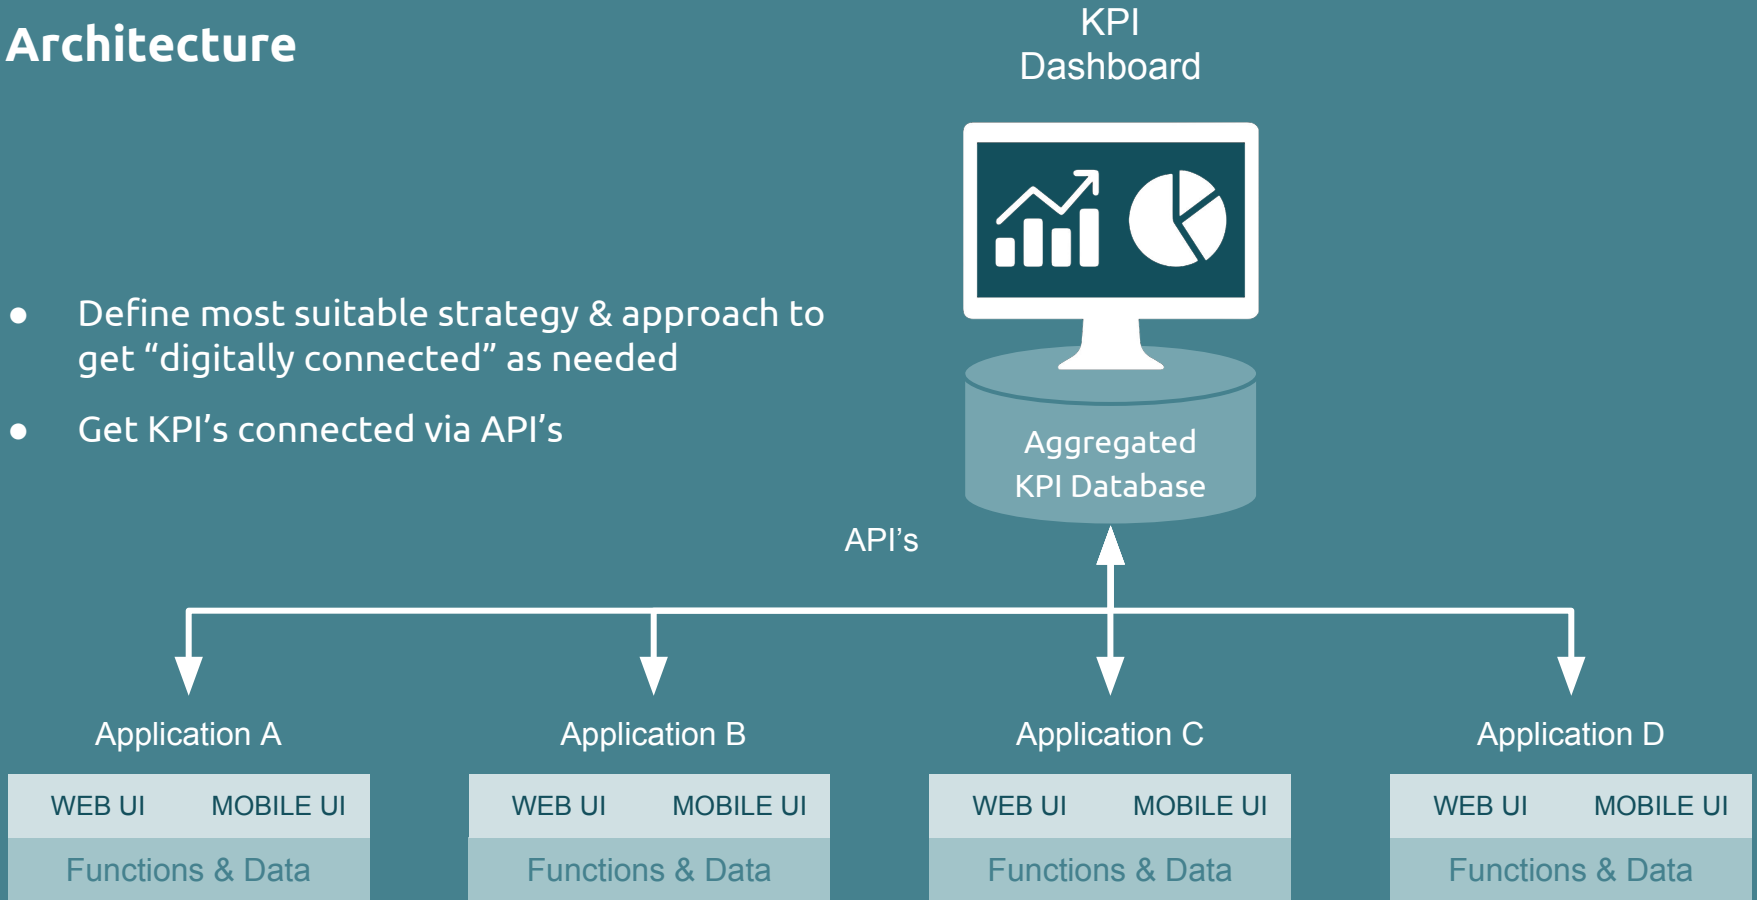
Architecture

KPI
Dashboard

- Define most suitable strategy & approach to get “digitally connected” as needed
- Get KPI’s connected via API’s

Aggregated
KPI Database

API’s

Application A

WEB UI MOBILE UI

Functions & Data

Application B

WEB UI MOBILE UI

Functions & Data

Application C

WEB UI MOBILE UI

Functions & Data

Application D

WEB UI MOBILE UI

Functions & Data